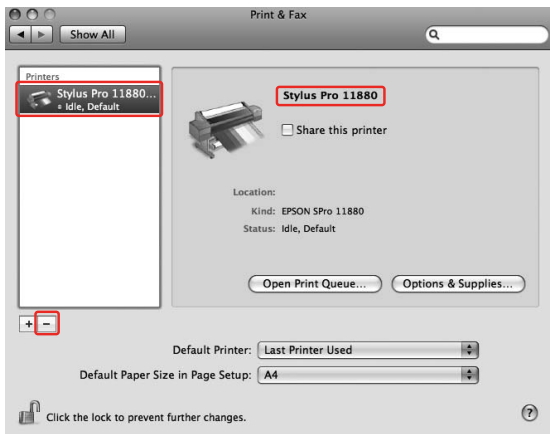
Print & Fax

Show All

Printers

Stylus Pro 11880...
Idle, Default

Stylus Pro 11880

Share this printer

Location:
Kind: EPSON SPro 11880
Status: Idle, Default

Open Print Queue...
Options & Supplies...

+ −

Default Printer: Last Printer Used

Default Paper Size in Page Setup: A4

Click the lock to prevent further changes.

?